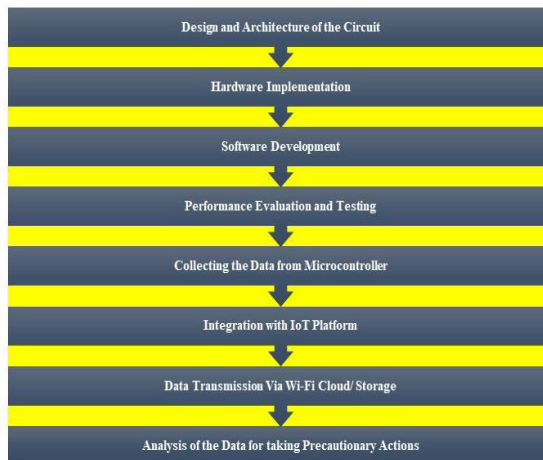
Design and Architecture of the Circuit

Hardware Implementation

Software Development

Performance Evaluation and Testing

Collecting the Data from Microcontroller

Integration with IoT Platform

Data Transmission Via Wi-Fi Cloud/ Storage

Analysis of the Data for taking Precautionary Actions